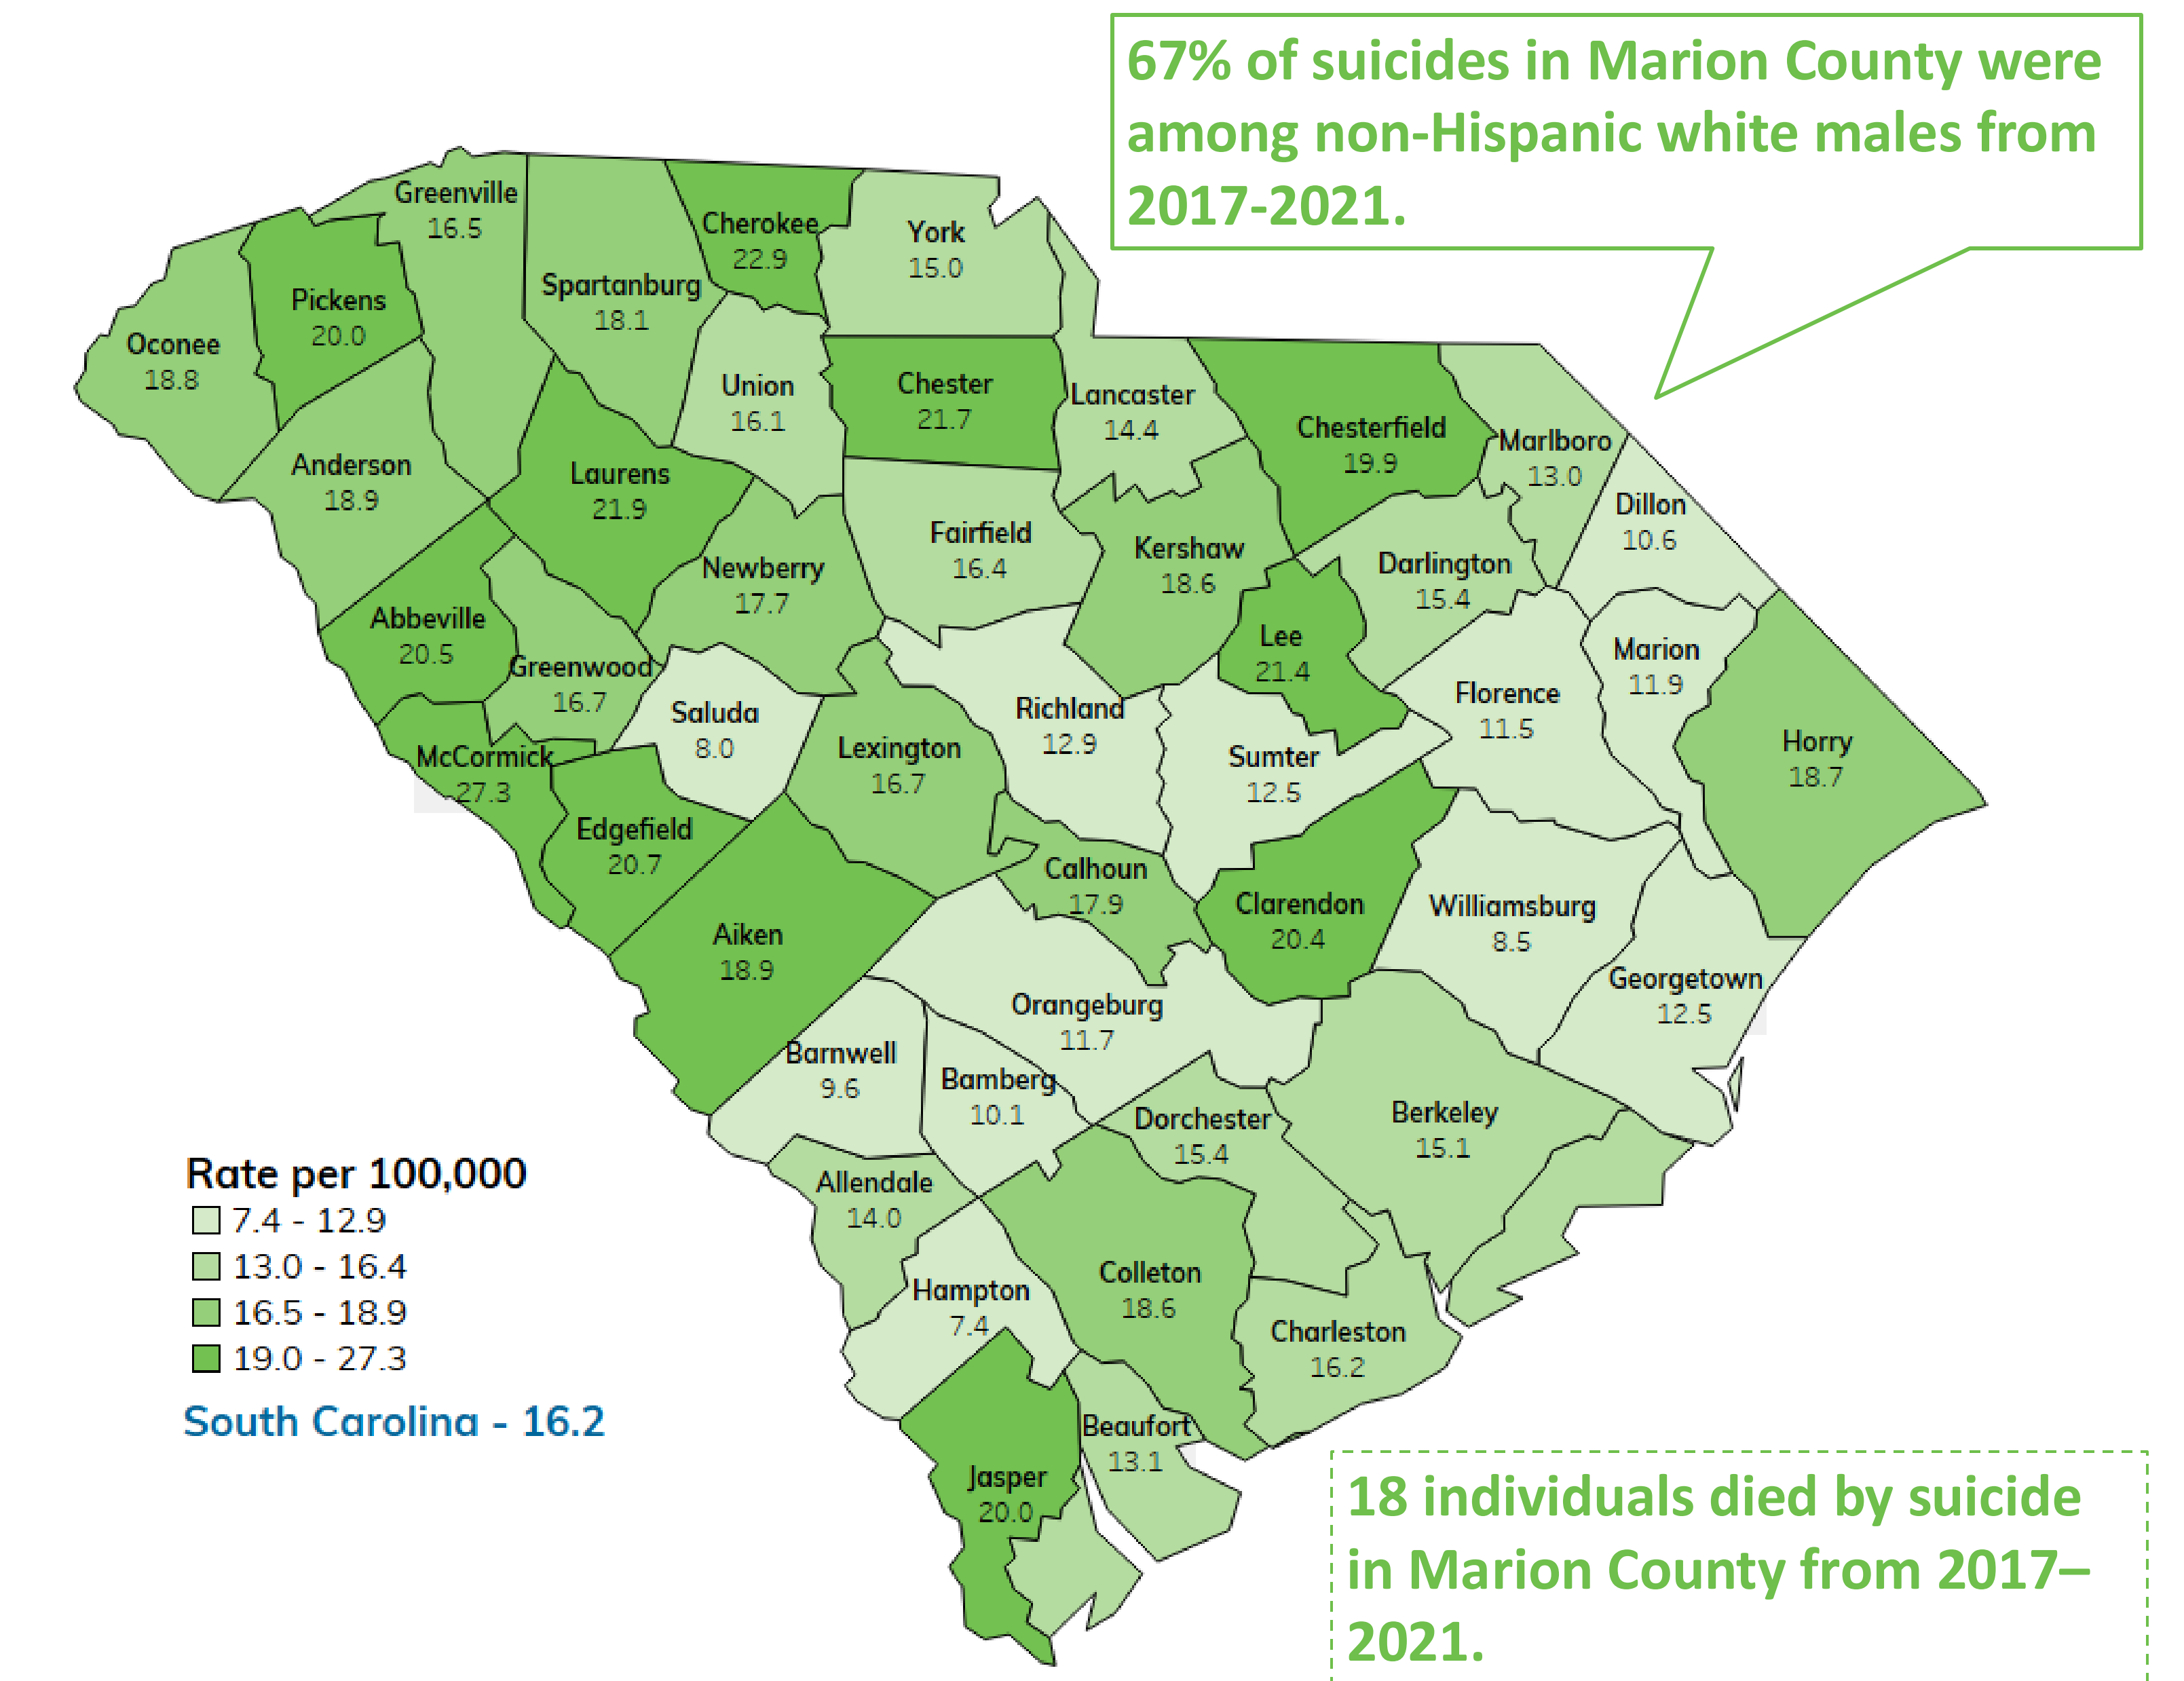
67% of suicides in Marion County were among non-Hispanic white males from 2017-2021.

Greenville 16.5
Cherokee 22.9
York 15.0
Pickens 20.0
Spartanburg 18.1
Oconee 18.8
Union 16.1
Chester 21.7
Lancaster 14.4
Chesterfield 19.9
Marlboro 13.0
Anderson 18.9
Laurens 21.9
Fairfield 16.4
Kershaw 18.6
Dillon 10.6
Newberry 17.7
Darlington 15.4
Abbeville 20.5
Lee 21.4
Greenwood 16.7
Marion 11.9
Saluda 8.0
Richland 12.9
Florence 11.5
McCormick 27.3
Lexington 16.7
Sumter 12.5
Horry 18.7
Edgefield 20.7
Calhoun 17.9
Clarendon 20.4
Williamsburg 8.5
Aiken 18.9
Georgetown 12.5
Orangeburg 11.7
Barnwell 9.6
Bamberg 10.1
Dorchester 15.4
Berkeley 15.1
Allendale 14.0
Colleton 18.6
Hampton 7.4
Charleston 16.2
Beaufort 13.1
Jasper 20.0

Rate per 100,000
7.4 - 12.9
13.0 - 16.4
16.5 - 18.9
19.0 - 27.3
South Carolina - 16.2

18 individuals died by suicide in Marion County from 2017–2021.